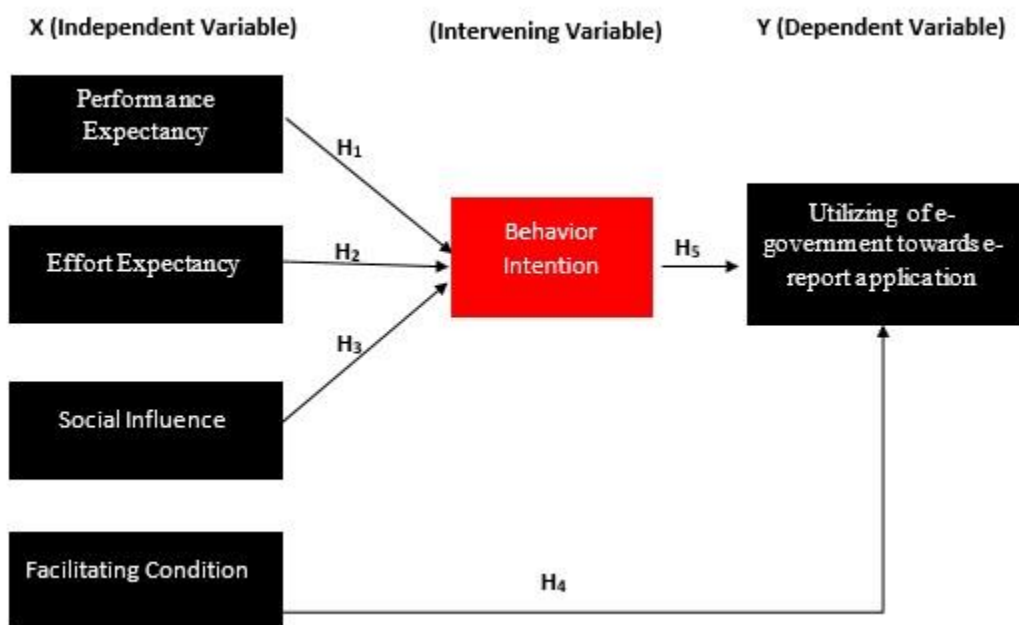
X (Independent Variable)

(Intervening Variable)

Y (Dependent Variable)

Performance Expectancy

$H_1$

Effort Expectancy

$H_2$

Behavior Intention

$H_5$

Utilizing of e-government towards e-report application

$H_3$

Social Influence

Facilitating Condition

$H_4$